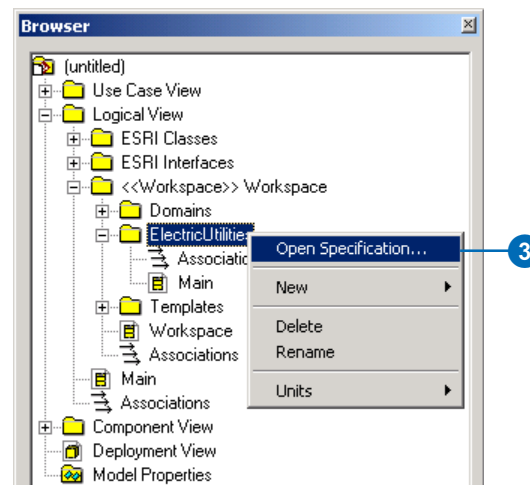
Browser

(untitled)
Use Case View
Logical View
ESRI Classes
ESRI Interfaces
<<Workspace>> Workspace
Domains
ElectricUtilities
Associati
Main
Templates
Workspace
Associations
Main
Associations
Component View
Deployment View
Model Properties

Open Specification...
New
Delete
Rename
Units

3